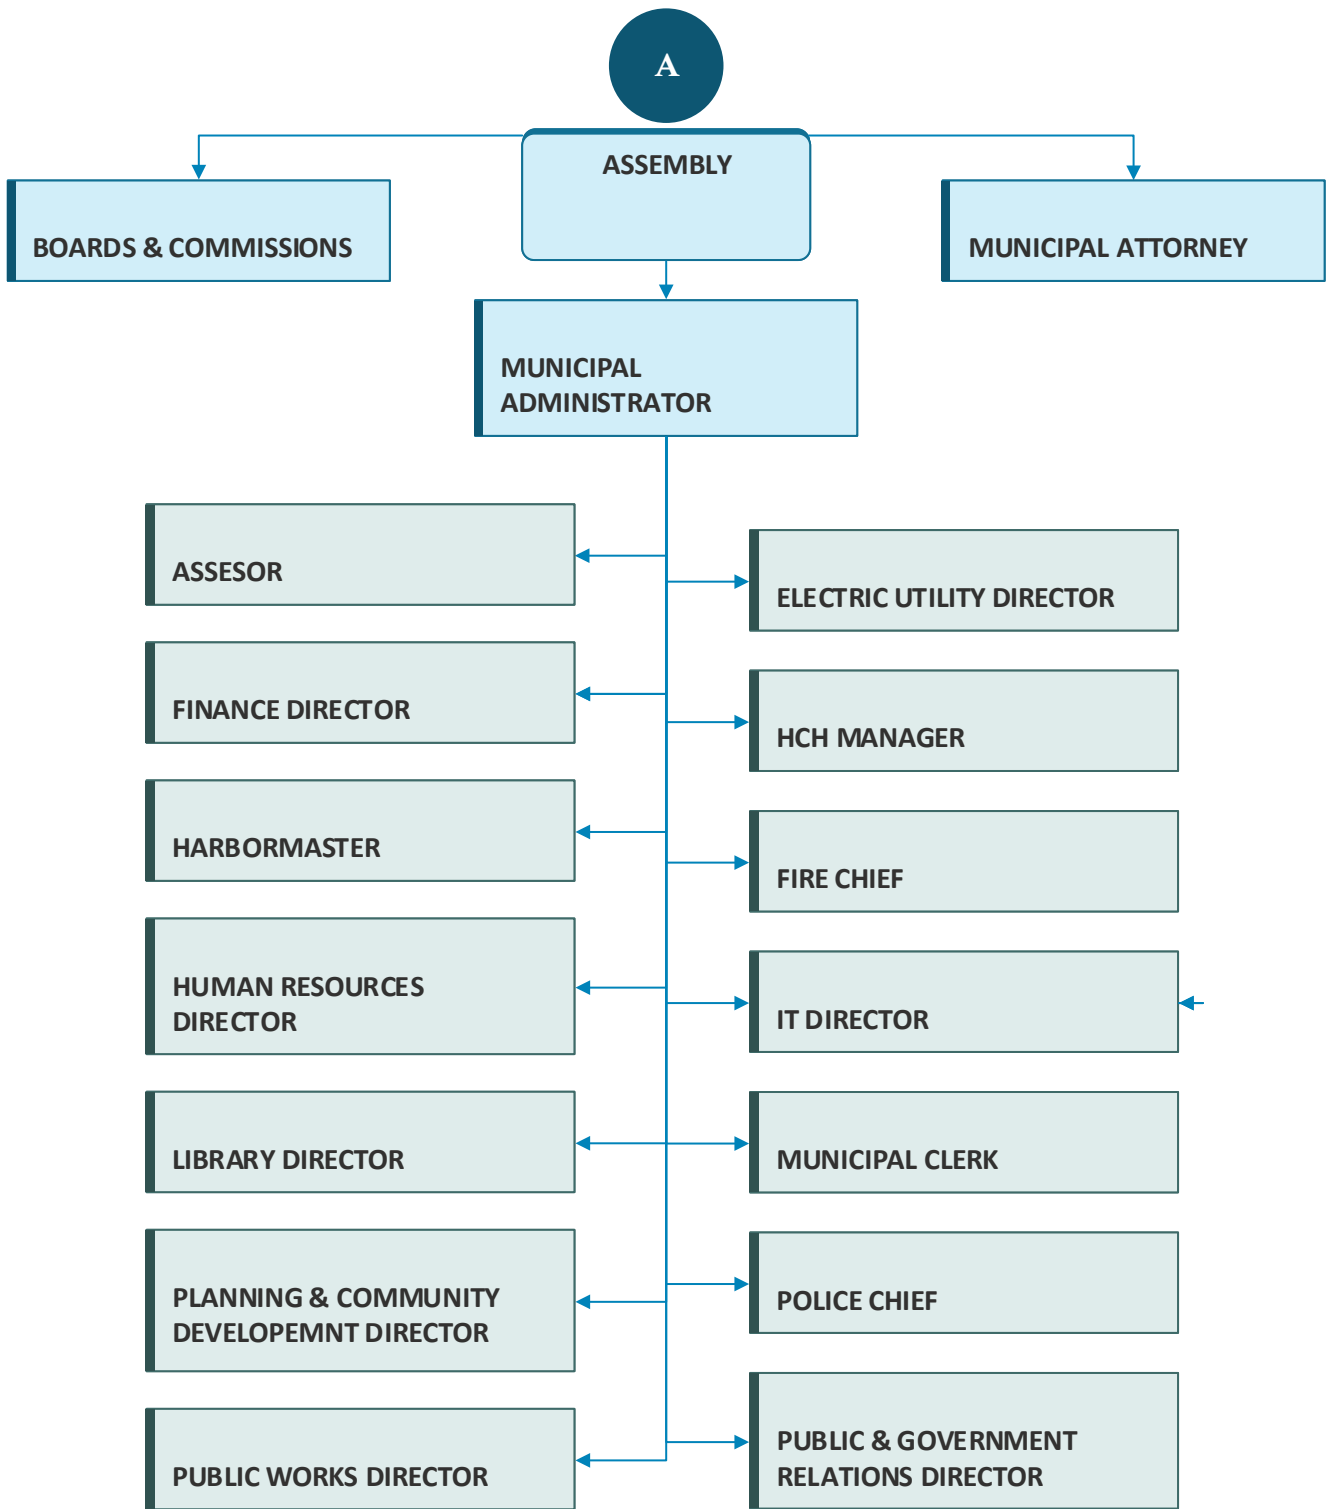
A

ASSEMBLY

BOARDS & COMMISSIONS

MUNICIPAL ATTORNEY

MUNICIPAL ADMINISTRATOR

ASSESOR

ELECTRIC UTILITY DIRECTOR

FINANCE DIRECTOR

HCH MANAGER

HARBORMASTER

FIRE CHIEF

HUMAN RESOURCES DIRECTOR

IT DIRECTOR

LIBRARY DIRECTOR

MUNICIPAL CLERK

PLANNING & COMMUNITY DEVELOPEMNT DIRECTOR

POLICE CHIEF

PUBLIC WORKS DIRECTOR

PUBLIC & GOVERNMENT RELATIONS DIRECTOR